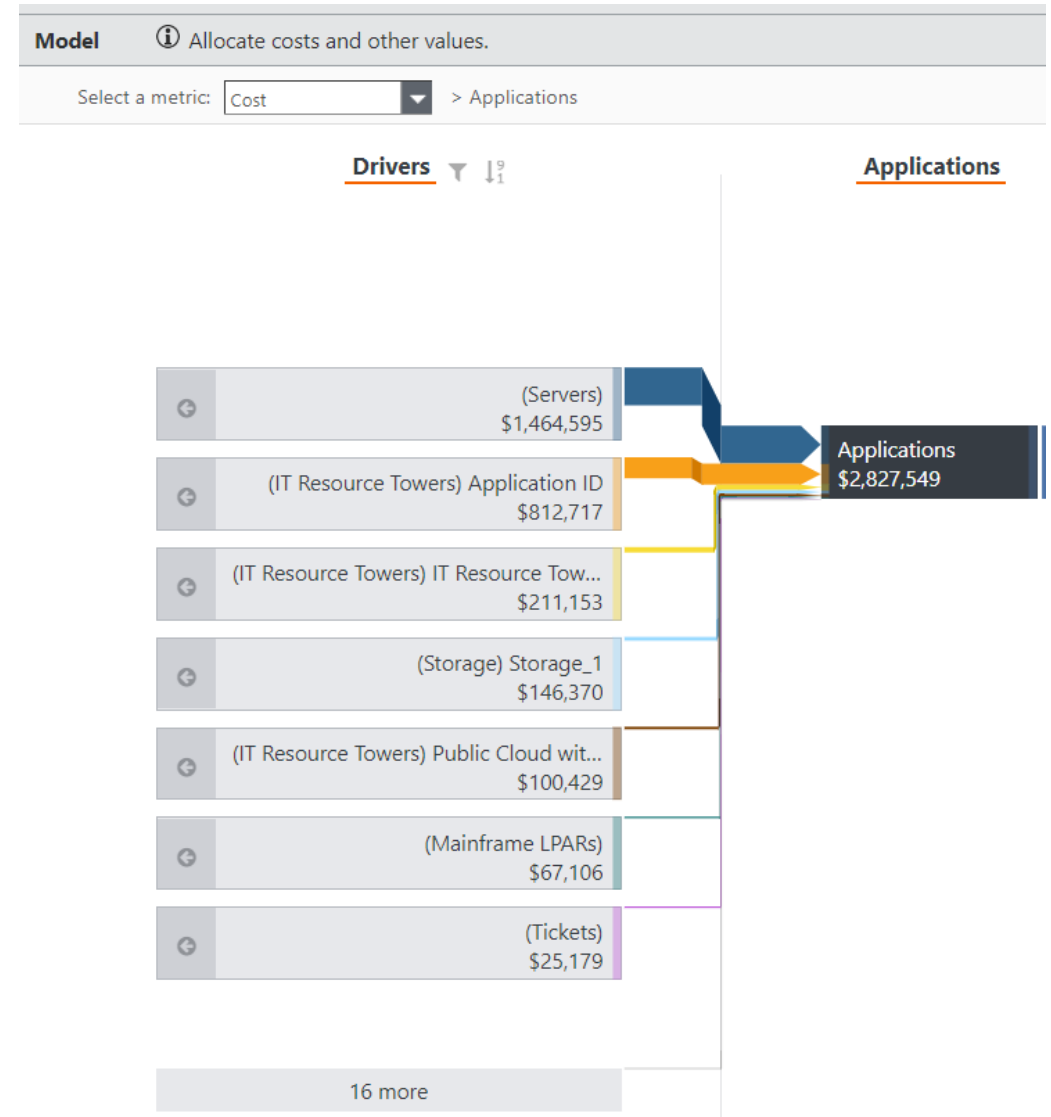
Model Allocate costs and other values.

Select a metric: Cost > Applications

Drivers

Applications

(Servers)
$1,464,595

(IT Resource Towers) Application ID
$812,717

(IT Resource Towers) IT Resource Tow...
$211,153

(Storage) Storage_1
$146,370

(IT Resource Towers) Public Cloud wit...
$100,429

(Mainframe LPARs)
$67,106

(Tickets)
$25,179

16 more

Applications
$2,827,549